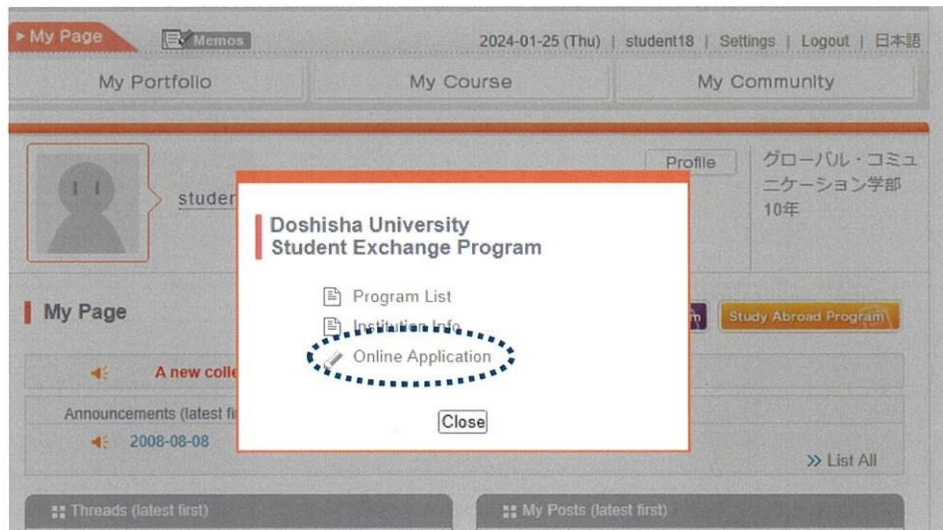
► My Page
Memos
2024-01-25 (Thu) | student18 | Settings | Logout | 日本語

My Portfolio
My Course
My Community

Profile
グローバル・コミュニケーション学部
10年

studen

Doshisha University
Student Exchange Program

Program List
Institution Info
Online Application

Close

My Page
m
Study Abroad Program

A new colle

Announcements (latest fi

2008-08-08

>> List All

Threads (latest first)
My Posts (latest first)